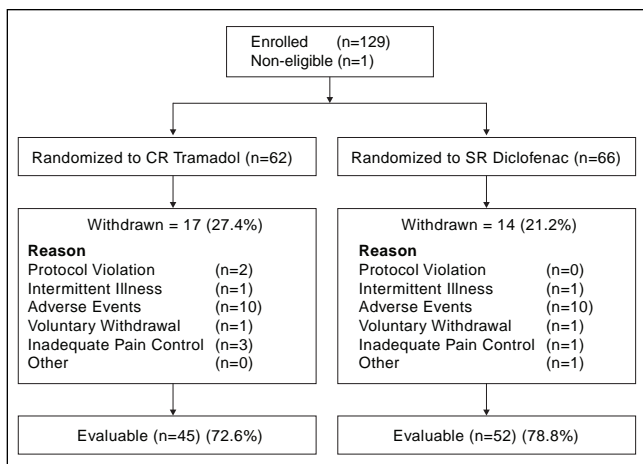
Enrolled (n=129)
Non-eligible (n=1)

Randomized to CR Tramadol (n=62)

Randomized to SR Diclofenac (n=66)

Withdrawn = 17 (27.4%)

**Reason**
Protocol Violation (n=2)
Intermittent Illness (n=1)
Adverse Events (n=10)
Voluntary Withdrawal (n=1)
Inadequate Pain Control (n=3)
Other (n=0)

Withdrawn = 14 (21.2%)

**Reason**
Protocol Violation (n=0)
Intermittent Illness (n=1)
Adverse Events (n=10)
Voluntary Withdrawal (n=1)
Inadequate Pain Control (n=1)
Other (n=1)

Evaluable (n=45) (72.6%)

Evaluable (n=52) (78.8%)